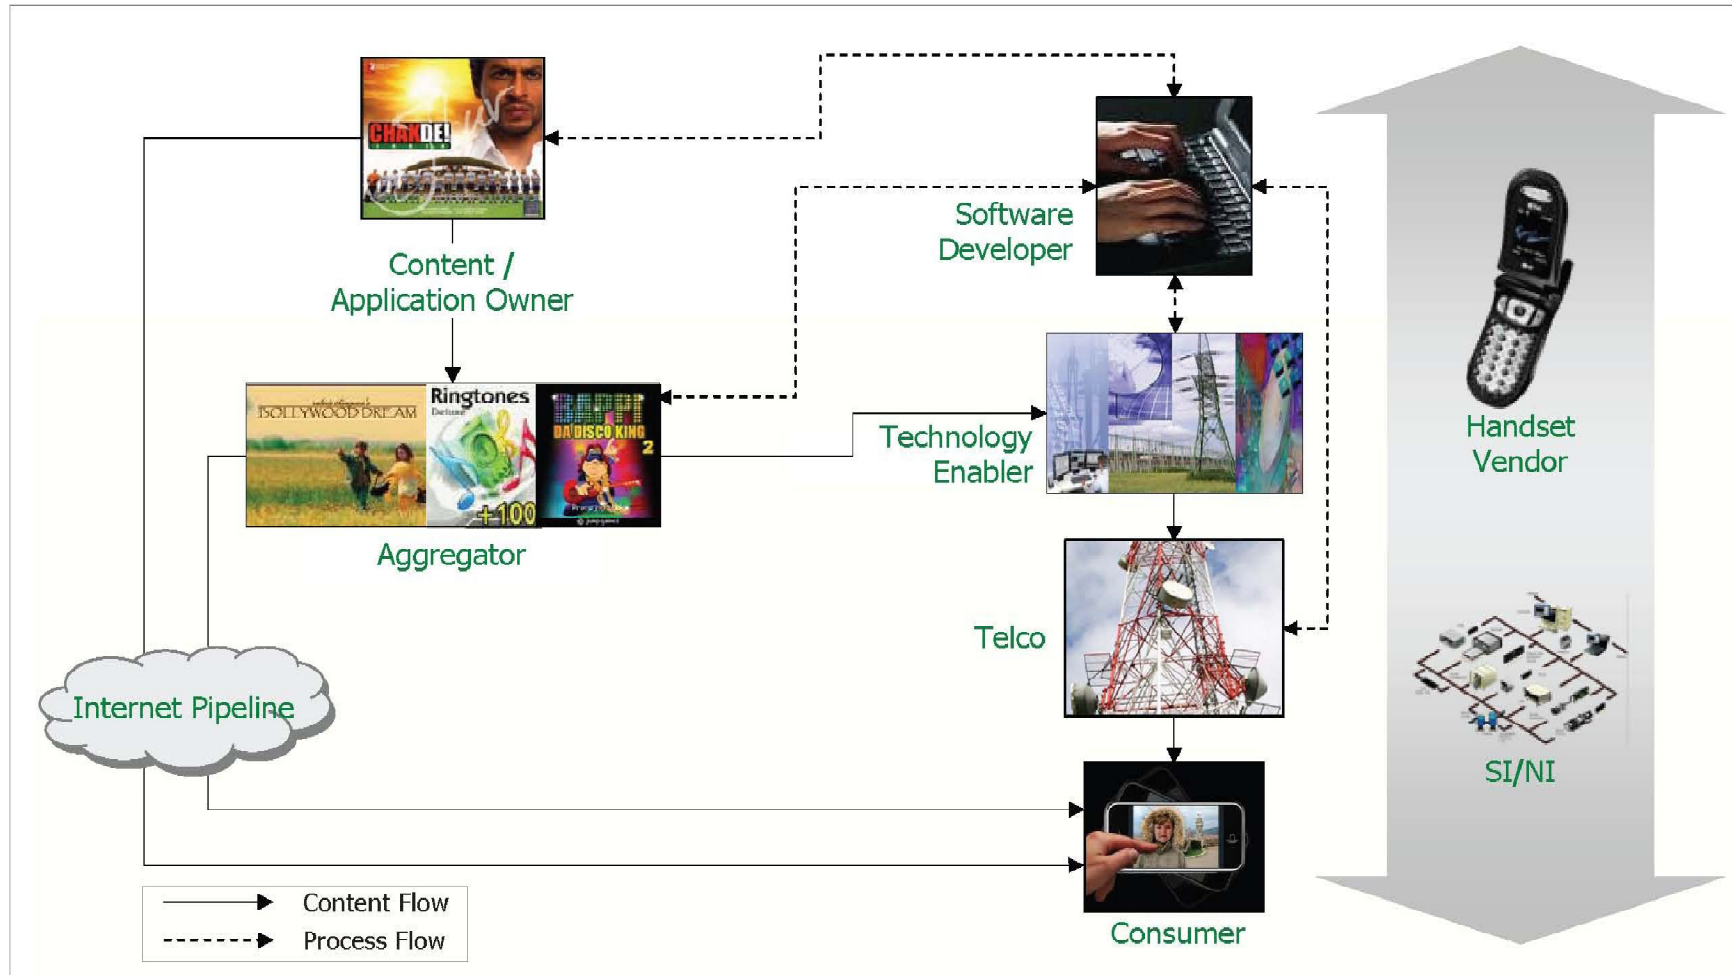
CHAK DE!

Content / Application Owner

Software Developer

BOLLYWOOD DREAM

Ringtones Deluxe +100

BAPPI DA DISCO KING 2

Aggregator

Technology Enabler

Handset Vendor

Telco

Internet Pipeline

SI/NI

Consumer

Content Flow

Process Flow